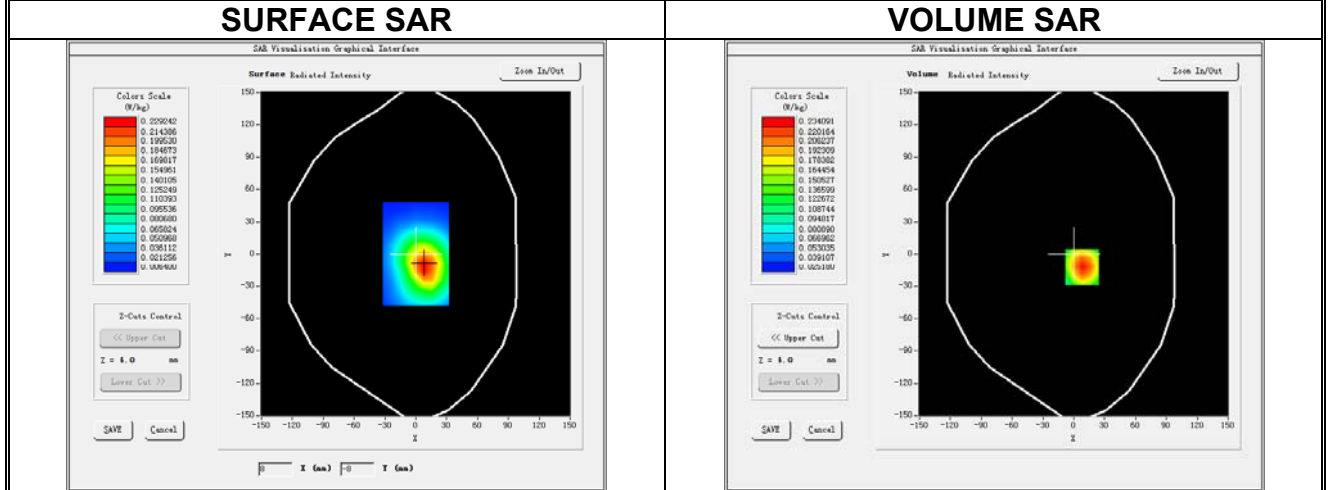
| SURFACE SAR | VOLUME SAR |
|---|---|
| SAR Visualisation Graphical Interface<br>Surface Radiated Intensity<br>Zoom In/Out<br>Colors Scale (W/kg)<br>0.229242<br>0.214386<br>0.199530<br>0.184673<br>0.169817<br>0.154961<br>0.140105<br>0.125249<br>0.110393<br>0.095536<br>0.080680<br>0.065824<br>0.050968<br>0.036112<br>0.021256<br>0.006400<br>Z-Cuts Control<br><< Upper Cut<br>Z = 4.0 mm<br>Lower Cut >><br>SAVE<br>Cancel<br>150 120 90 60 30 0 -30 -60 -90 -120 -150<br>Y<br>-150 -120 -90 -60 -30 0 30 60 90 120 150<br>X<br>8 X (mm) -8 Y (mm) | SAR Visualisation Graphical Interface<br>Volume Radiated Intensity<br>Zoom In/Out<br>Colors Scale (W/kg)<br>0.234091<br>0.220164<br>0.206237<br>0.192309<br>0.178382<br>0.164454<br>0.150527<br>0.136599<br>0.122672<br>0.108744<br>0.094817<br>0.080890<br>0.066962<br>0.053035<br>0.039107<br>0.025180<br>Z-Cuts Control<br><< Upper Cut<br>Z = 4.0 mm<br>Lower Cut >><br>SAVE<br>Cancel<br>150 120 90 60 30 0 -30 -60 -90 -120 -150<br>Y<br>-150 -120 -90 -60 -30 0 30 60 90 120 150<br>X |